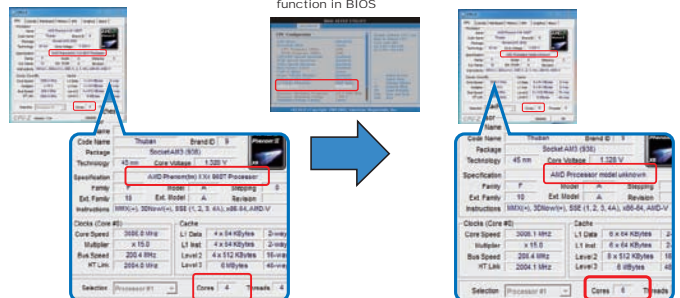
function in BIOS

| Code Name | Thuban | Brand ID | 9 |
|---|---|---|---|
| Package | Socket AM3 (938) | | |
| Technology | 45 nm | Core Voltage | 1.320 V |
| Specification | AMD Phenom(tm) II X4 960T Processor | | |
| Family | F | Model | A | Stepping | 0 |
| Ext. Family | 10 | Ext. Model | A | Revision | |
| Instructions | MMX(+), 3DNow!(+), SSE (1, 2, 3, 4A), x86-64, AMD-V | | |

Clocks (Core #0)
Core Speed 3006.0 MHz
Multiplier x 15.0
Bus Speed 200.4 MHz
HT Link 2004.0 MHz

Cache
L1 Data 4 x 64 KBytes 2-way
L1 Inst. 4 x 64 KBytes 2-way
Level 2 4 x 512 KBytes 16-way
Level 3 6 MBytes 48-way

Selection Processor #1 Cores 4 Threads 4

| Code Name | Thuban | Brand ID | 9 |
|---|---|---|---|
| Package | Socket AM3 (938) | | |
| Technology | 45 nm | Core Voltage | 1.328 V |
| Specification | AMD Processor model unknown | | |
| Family | F | Model | A | Stepping | 0 |
| Ext. Family | 10 | Ext. Model | A | Revision | |
| Instructions | MMX(+), 3DNow!(+), SSE (1, 2, 3, 4A), x86-64, AMD-V | | |

Clocks (Core #0)
Core Speed 3006.1 MHz
Multiplier x 15.0
Bus Speed 200.4 MHz
HT Link 2004.1 MHz

Cache
L1 Data 6 x 64 KBytes
L1 Inst. 6 x 64 KBytes
Level 2 6 x 512 KBytes
Level 3 6 MBytes

Selection Processor #1 Cores 6 Threads